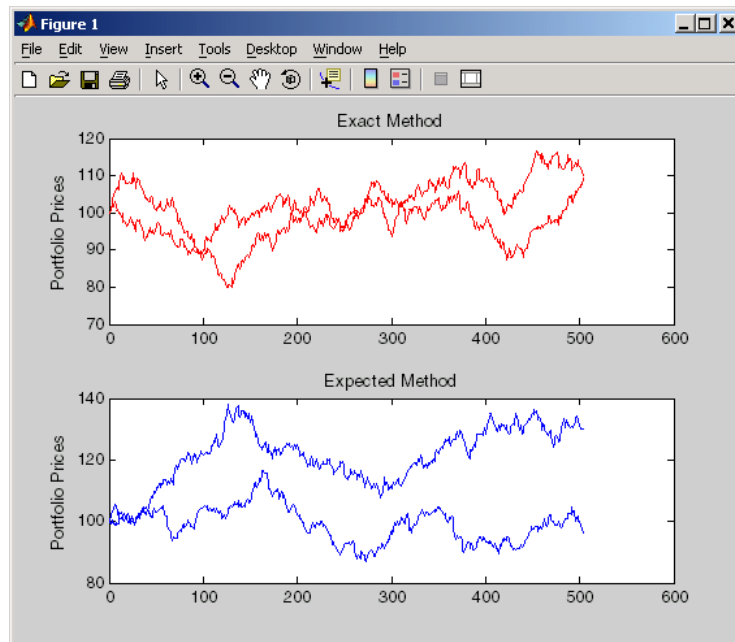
Figure 1

File Edit View Insert Tools Desktop Window Help

Exact Method

Portfolio Prices

120
110
100
90
80
70

0 100 200 300 400 500 600

Expected Method

Portfolio Prices

140
120
100
80

0 100 200 300 400 500 600